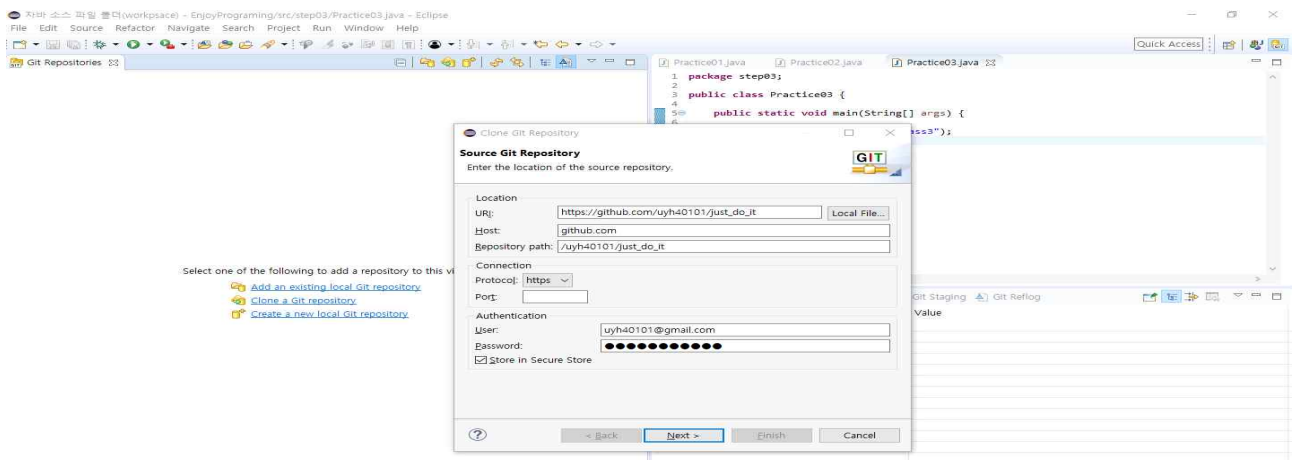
자바 소스 파일 폴더(workpsace) - EnjoyPrograming/src/step03/Practice03.java - Eclipse

File Edit Source Refactor Navigate Search Project Run Window Help

Quick Access

Git Repositories

Practice01.java Practice02.java Practice03.java

1 package step03;
2
3 public class Practice03 {
4
5 public static void main(String[] args) {

ss3");

Select one of the following to add a repository to this vi

Add an existing local Git repository
Clone a Git repository
Create a new local Git repository

Git Staging Git Reflog

Value

Clone Git Repository

Source Git Repository
Enter the location of the source repository.

GIT

Location
URI: https://github.com/uyh40101/just_do_it Local File...
Host: github.com
Repository path: /uyh40101/just_do_it

Connection
Protocol: https
Port:

Authentication
User: uyh40101@gmail.com
Password: ●●●●●●●●●●●
☑ Store in Secure Store

< Back Next > Finish Cancel